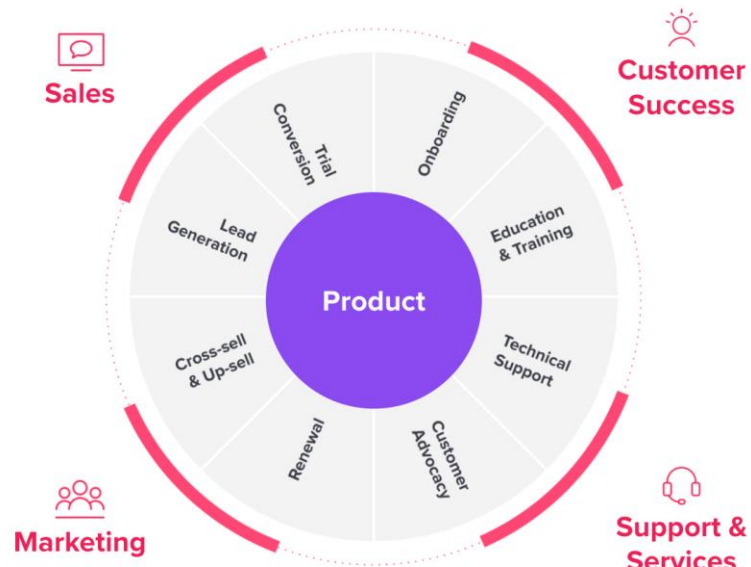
Sales

Customer Success

Trial Conversion

Onboarding

Lead Generation

Education & Training

Product

Cross-sell & Up-sell

Technical Support

Renewal

Customer Advocacy

Marketing

Support & Services